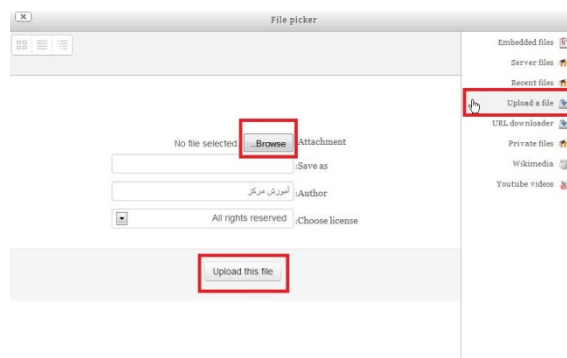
File picker

Embedded files
Server files
Recent files
Upload a file
URL downloader
Private files
Wikimedia
Youtube videos

No file selected ...Browse Attachment
:Save as
آموزش مرکز :Author
All rights reserved :Choose license

Upload this file